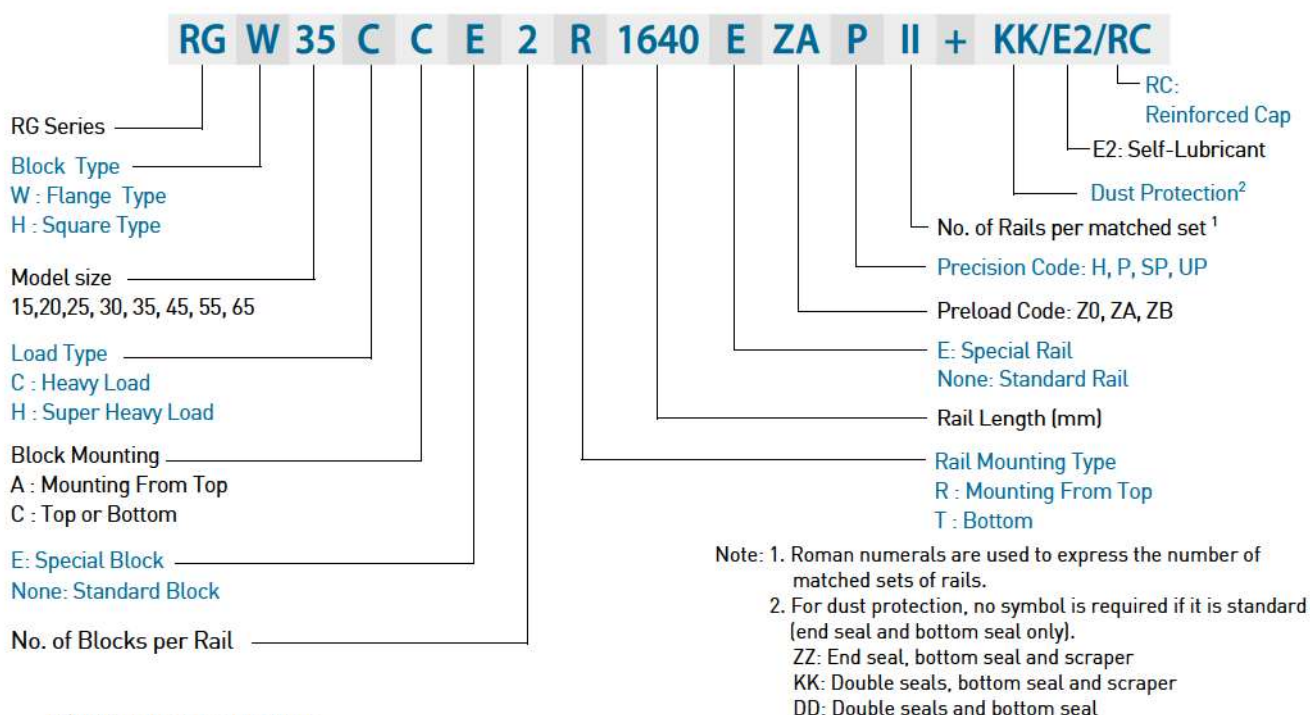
RG W 35 C C E 2 R 1640 E ZA P II + KK/E2/RC

RG Series

Block Type
W : Flange Type
H : Square Type

Model size
15,20,25, 30, 35, 45, 55, 65

Load Type
C : Heavy Load
H : Super Heavy Load

Block Mounting
A : Mounting From Top
C : Top or Bottom

E: Special Block
None: Standard Block

No. of Blocks per Rail

RC: Reinforced Cap

E2: Self-Lubricant

Dust Protection$^2$

No. of Rails per matched set $^1$

Precision Code: H, P, SP, UP

Preload Code: Z0, ZA, ZB

E: Special Rail
None: Standard Rail

Rail Length (mm)

Rail Mounting Type
R : Mounting From Top
T : Bottom

Note: 1. Roman numerals are used to express the number of matched sets of rails.
2. For dust protection, no symbol is required if it is standard (end seal and bottom seal only).
ZZ: End seal, bottom seal and scraper
KK: Double seals, bottom seal and scraper
DD: Double seals and bottom seal